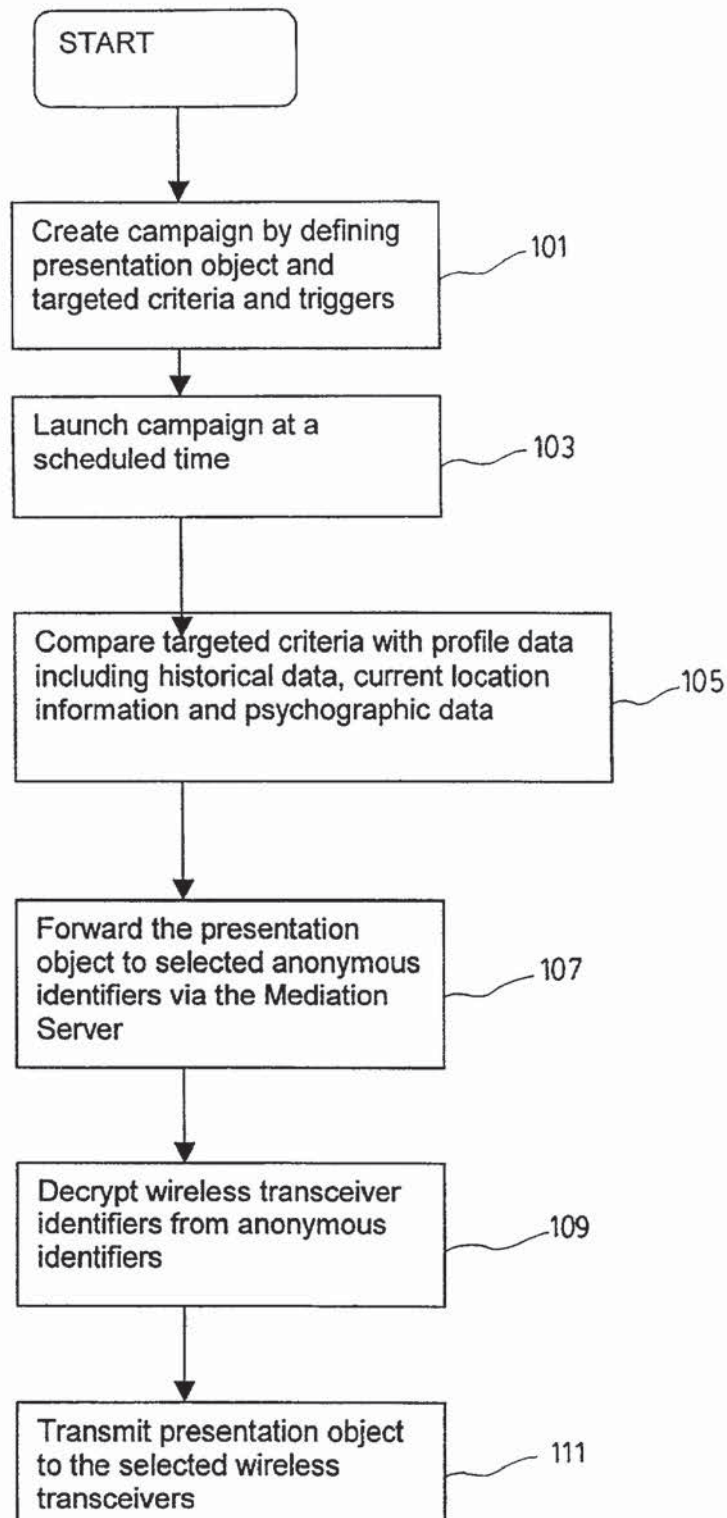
START

Create campaign by defining presentation object and targeted criteria and triggers

101

Launch campaign at a scheduled time

103

Compare targeted criteria with profile data including historical data, current location information and psychographic data

105

Forward the presentation object to selected anonymous identifiers via the Mediation Server

107

Decrypt wireless transceiver identifiers from anonymous identifiers

109

Transmit presentation object to the selected wireless transceivers

111